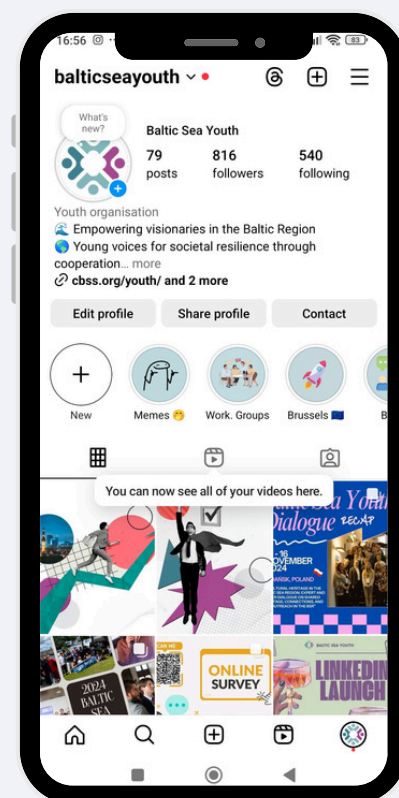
16:56

83

balticseayouth

What's new?

Baltic Sea Youth

79 posts

816 followers

540 following

Youth organisation

🌊 Empowering visionaries in the Baltic Region

🌎 Young voices for societal resilience through cooperation... more

cbss.org/youth/ and 2 more

Edit profile

Share profile

Contact

New

Memes 😁

Work. Groups

Brussels 🇪🇺

B

You can now see all of your videos here.

Baltic Sea Youth Dialogue RECAP

14-16 NOVEMBER 2024

GDAŃSK, POLAND

2024 BALTIC SEA

ONLINE SURVEY

BALTIC SEA YOUTH

LINKEDIN LAUNCH